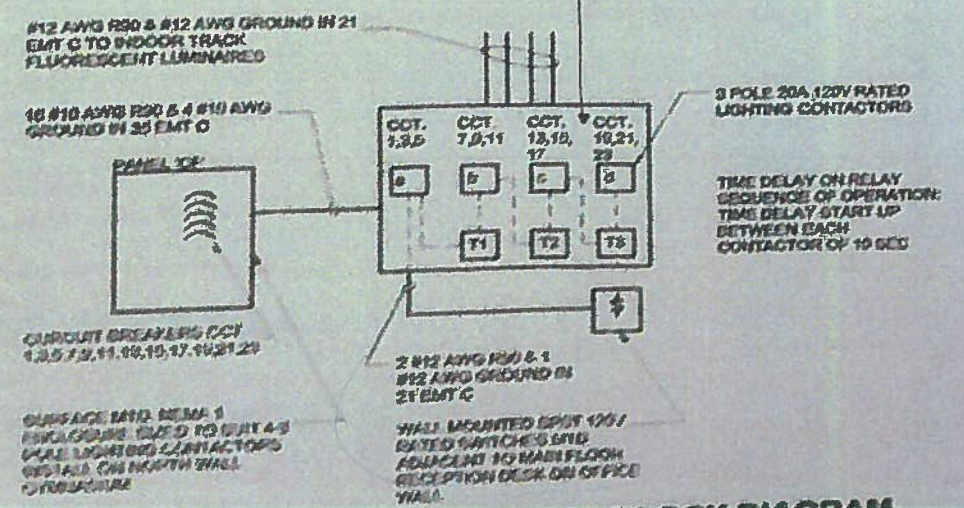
#12 AWG R90 & #12 AWG GROUND IN 21 EMT C TO INDOOR TRACK FLUORESCENT LUMINAIRES

16 #10 AWG R90 & 4 #10 AWG GROUND IN 35 EMT C

PANEL 'OP'

CCT. 1,3,5

CCT. 7,9,11

CCT. 13,15, 17

CCT. 19,21, 23

3 POLE 20A 120V RATED LIGHTING CONTACTORS

C

C

C

C

T1

T2

T3

TIME DELAY ON RELAY SEQUENCE OF OPERATION: TIME DELAY START UP BETWEEN EACH CONTACTOR OF 10 SEC

$

CIRCUIT BREAKERS CCT 1,3,5,7,9,11,13,15,17,19,21,23

2 #12 AWG R90 & 1 #12 AWG GROUND IN 21 EMT C

SURFACE MTD. NEMA 1 ENCLOSURE SIZED TO SUIT 4-3 POLE LIGHTING CONTACTORS INSTALL ON NORTH WALL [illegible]

WALL MOUNTED SPST 120V RATED SWITCHES MTD ADJACENT TO MAIN FLOOR RECEPTION DESK ON OFFICE WALL

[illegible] DIAGRAM